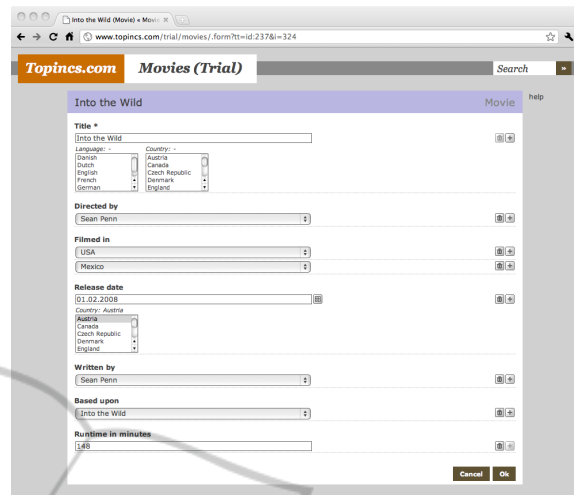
Into the Wild (Movie) « Movie ×

www.topincs.com/trial/movies/.form?tt=id:237&i=324

Topincs.com Movies (Trial)

Search »

help

Into the Wild Movie

Title *

Into the Wild

Language: -
Danish
Dutch
English
French
German

Country: -
Austria
Canada
Czech Republic
Denmark
England

Directed by

Sean Penn

Filmed in

USA

Mexico

Release date

01.02.2008

Country: Austria
Austria
Canada
Czech Republic
Denmark
England

Written by

Sean Penn

Based upon

Into the Wild

Runtime in minutes

148

Cancel Ok